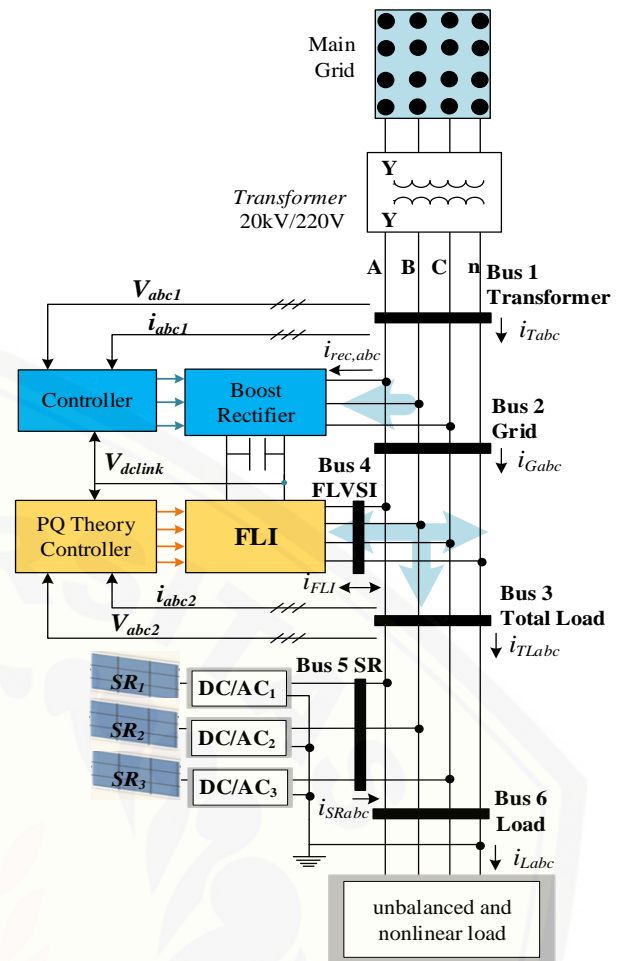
Main Grid

Transformer
20kV/220V

Y
Y

A B C n

Bus 1
Transformer

$i_{Tabc}$

$V_{abc1}$

$i_{abc1}$

$i_{rec,abc}$

Controller

Boost Rectifier

Bus 2
Grid

$i_{Gabc}$

$V_{dclink}$

Bus 4
FLVSI

PQ Theory Controller

FLI

$i_{FLI}$

$i_{abc2}$

$V_{abc2}$

Bus 3
Total Load

$i_{TLabc}$

Bus 5 SR

$SR_1$

DC/AC$_1$

$SR_2$

DC/AC$_2$

$SR_3$

DC/AC$_3$

$i_{SRabc}$

Bus 6
Load

$i_{Labc}$

unbalanced and nonlinear load